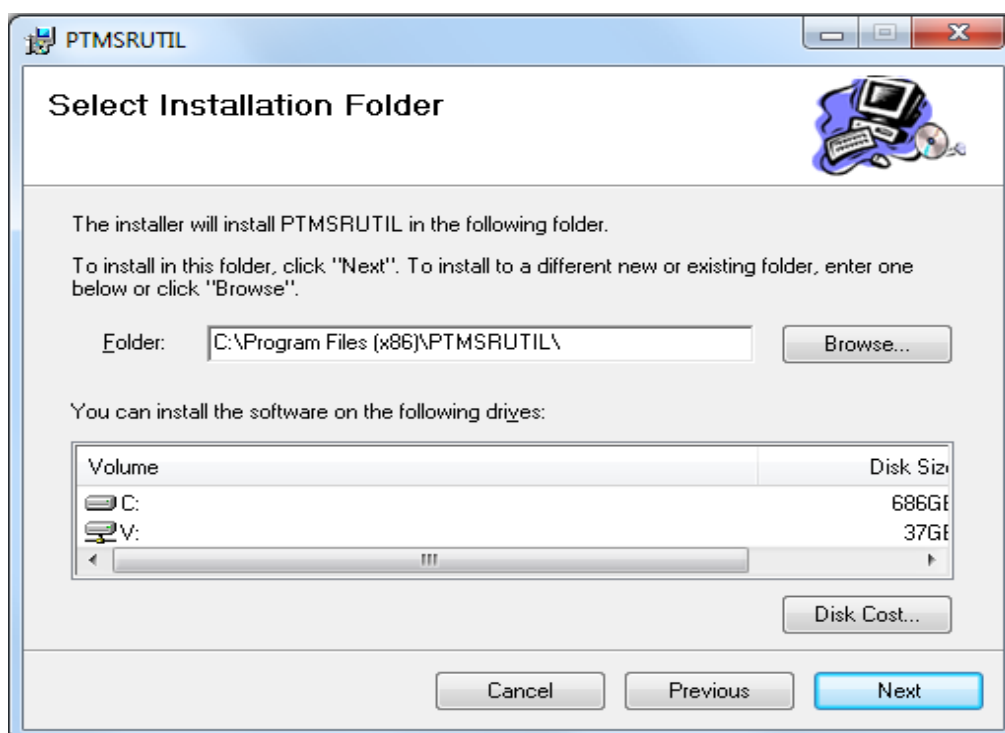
PTMSRUTIL

Select Installation Folder

The installer will install PTMSRUTIL in the following folder.

To install in this folder, click "Next". To install to a different new or existing folder, enter one below or click "Browse".

Folder: C:\Program Files (x86)\PTMSRUTIL\

Browse...

You can install the software on the following drives:

| Volume | Disk Siz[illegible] |
|---|---|
| C: | 686G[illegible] |
| V: | 37G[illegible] |

Disk Cost...

Cancel

Previous

Next